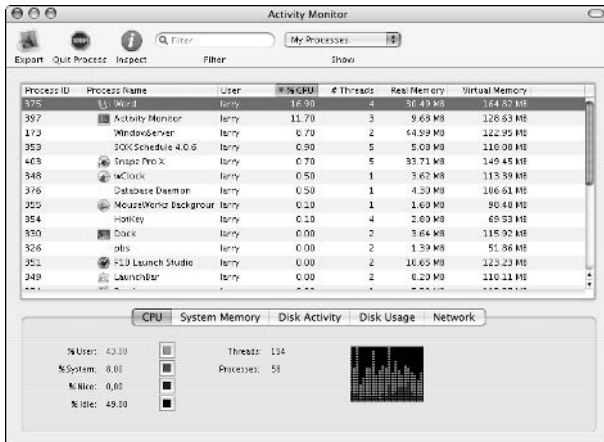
Activity Monitor

Export Quit Process Inspect

Filter

Filter

My Processes

Show

| Process ID | Process Name | User | % CPU | # Threads | Real Memory | Virtual Memory |
|---|---|---|---|---|---|---|
| 375 | Word | larry | 16.90 | 4 | 30.43 MB | 164.82 MB |
| 397 | Activity Monitor | larry | 11.70 | 3 | 9.63 MB | 128.63 MB |
| 173 | WindowServer | larry | 0.70 | 2 | 44.99 MB | 122.95 MB |
| 353 | SOX Schedule 4.0.6 | larry | 0.90 | 5 | 5.08 MB | 110.00 MB |
| 403 | Snapz Pro X | larry | 0.70 | 5 | 33.71 MB | 149.45 MB |
| 348 | wClock | larry | 0.50 | 1 | 3.62 MB | 113.39 MB |
| 376 | Database Daemon | larry | 0.50 | 1 | 4.30 MB | 106.61 MB |
| 355 | MouseWorks Backgrour | larry | 0.10 | 1 | 1.60 MB | 90.40 MB |
| 354 | HotKey | larry | 0.10 | 4 | 2.80 MB | 69.53 MB |
| 330 | Dock | larry | 0.00 | 2 | 3.64 MB | 115.92 MB |
| 326 | pbs | larry | 0.00 | 2 | 1.39 MB | 51.86 MB |
| 351 | F10 Launch Studio | larry | 0.00 | 2 | 10.65 MB | 123.23 MB |
| 349 | LaunchBar | larry | 0.00 | 2 | 8.20 MB | 110.11 MB |

CPU System Memory Disk Activity Disk Usage Network

% User: 43.00
% System: 8.00
% Nice: 0.00
% Idle: 49.00

Threads: 134
Processes: 58